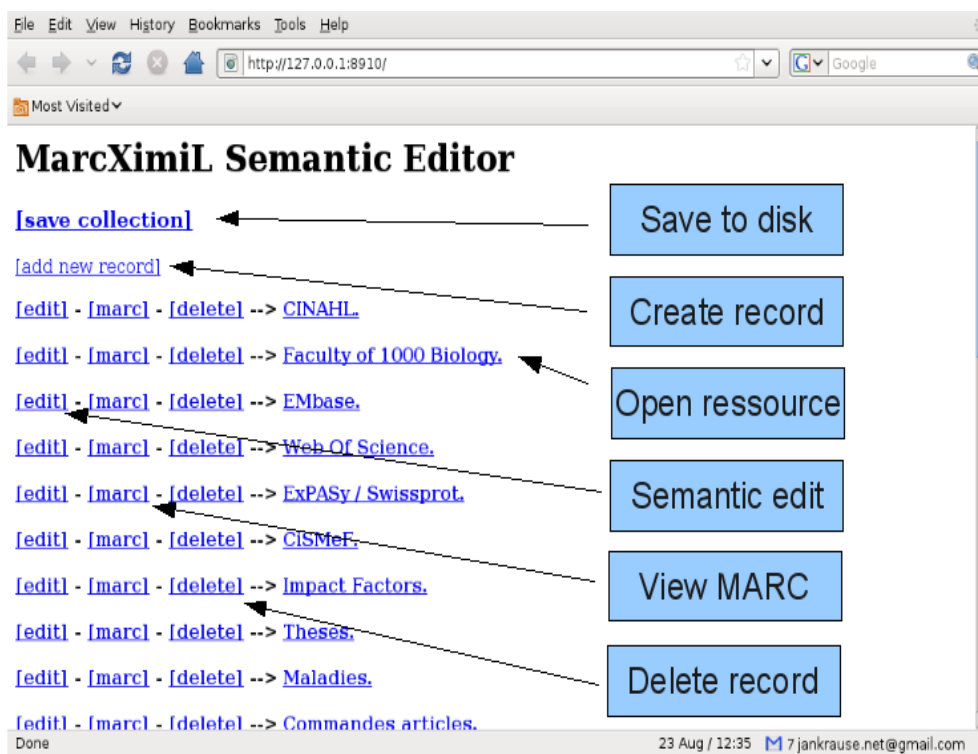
File Edit View History Bookmarks Tools Help

http://127.0.0.1:8910/

Google

Most Visited

MarcXimiL Semantic Editor

[save collection]

[add new record]

[edit] - [marc] - [delete] --> CINAHL.

[edit] - [marc] - [delete] --> Faculty of 1000 Biology.

[edit] - [marc] - [delete] --> EMbase.

[edit] - [marc] - [delete] --> Web Of Science.

[edit] - [marc] - [delete] --> ExPASy / Swissprot.

[edit] - [marc] - [delete] --> CiSMeF.

[edit] - [marc] - [delete] --> Impact Factors.

[edit] - [marc] - [delete] --> Theses.

[edit] - [marc] - [delete] --> Maladies.

[edit] - [marc] - [delete] --> Commandes articles.

Save to disk

Create record

Open ressource

Semantic edit

View MARC

Delete record

Done

23 Aug / 12:35

7 jankrause.net@gmail.com